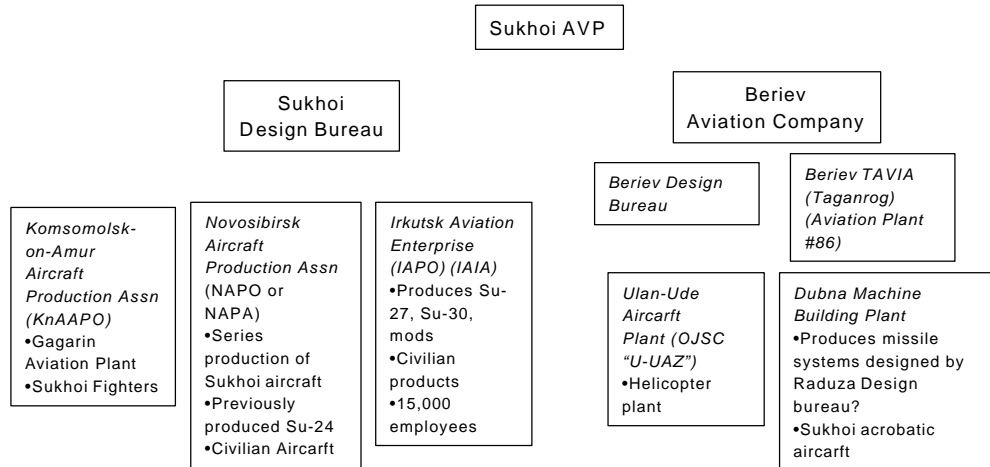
Sukhoi AVP

Sukhoi Design Bureau

Beriev Aviation Company

Komsomolsk-on-Amur Aircraft Production Assn (KnAAPO)
•Gagarin Aviation Plant
•Sukhoi Fighters

Novosibirsk Aircraft Production Assn (NAPO or NAPA)
•Series production of Sukhoi aircraft
•Previously produced Su-24
•Civilian Aircaft

Irkutsk Aviation Enterprise (IAPO) (IAIA)
•Produces Su-27, Su-30, mods
•Civilian products
•15,000 employees

Beriev Design Bureau

Beriev TAVIA (Taganrog) (Aviation Plant #86)

Ulan-Ude Aircarft Plant (OJSC "U-UAZ")
•Helicopter plant

Dubna Machine Building Plant
•Produces missile systems designed by Raduza Design bureau?
•Sukhoi acrobatic aircarft